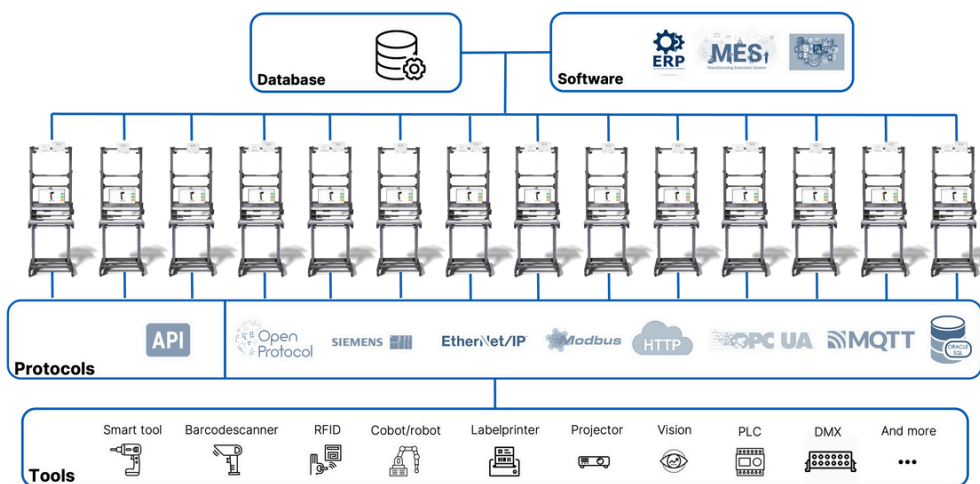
Database

Software

ERP MES Manufacturing Execution System

Protocols

API

Open Protocol

SIEMENS

EtherNet/IP

Modbus

HTTP

OPC UA

MQTT

ORACLE SQL

Tools

Smart tool

Barcodescanner

RFID

Cobot/robot

Labelprinter

Projector

Vision

PLC

DMX

And more

...